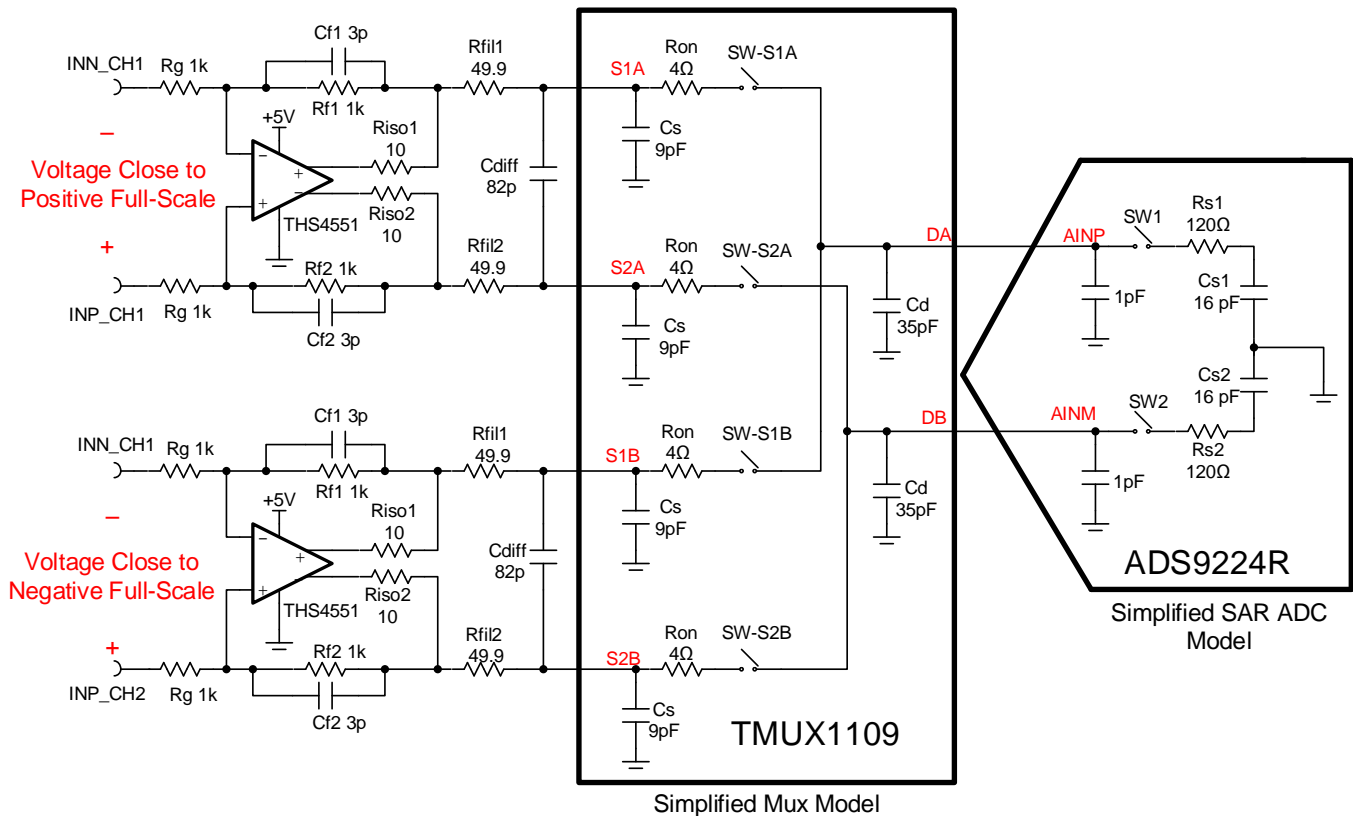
INN_CH1
Rg 1k
Cf1 3p
Rf1 1k
Rfil1 49.9
S1A
Ron 4Ω
SW-S1A
+5V
Riso1 10
Cs 9pF
–
Voltage Close to Positive Full-Scale
Cdiff 82p
THS4551
Riso2 10
+
Rfil2 49.9
S2A
Ron 4Ω
SW-S2A
DA
AINP
SW1
Rs1 120Ω
INP_CH1
Rg 1k
Rf2 1k
Cf2 3p
Cs 9pF
Cd 35pF
1pF
Cs1 16 pF
Cs2 16 pF
INN_CH1
Rg 1k
Cf1 3p
Rf1 1k
Rfil1 49.9
S1B
Ron 4Ω
SW-S1B
DB
AINM
SW2
Rs2 120Ω
+5V
Riso1 10
Cs 9pF
Cd 35pF
1pF
–
Voltage Close to Negative Full-Scale
Cdiff 82p
THS4551
Riso2 10
ADS9224R
Simplified SAR ADC Model
+
INP_CH2
Rg 1k
Rf2 1k
Cf2 3p
Rfil2 49.9
S2B
Ron 4Ω
SW-S2B
Cs 9pF
TMUX1109
Simplified Mux Model